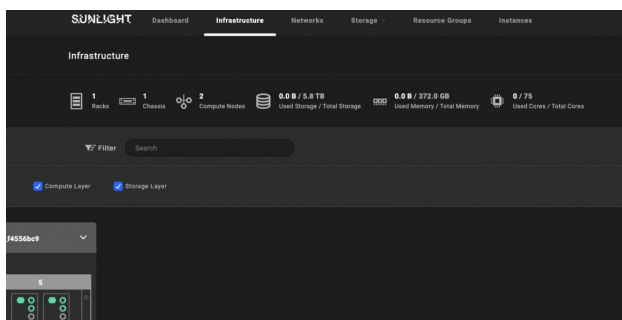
SUNLIGHT Dashboard Infrastructure Networks Storage Resource Groups Instances

Infrastructure

1 Racks
1 Chassis
2 Compute Nodes
0.0 B / 5.8 TB Used Storage / Total Storage
0.0 B / 372.0 GB Used Memory / Total Memory
0 / 75 Used Cores / Total Cores

Filter Search

Compute Layer
Storage Layer

f4556bc9

5